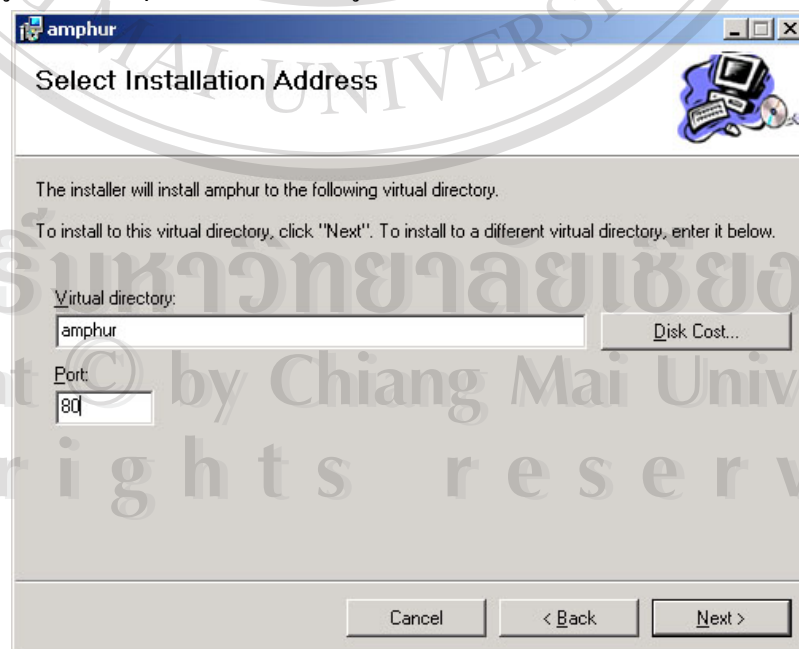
amphur

Select Installation Address

The installer will install amphur to the following virtual directory.

To install to this virtual directory, click "Next". To install to a different virtual directory, enter it below.

Virtual directory:

amphur

Disk Cost...

Port:

80

Cancel

< Back

Next >

AI UNIVERS

รับหาวิทยาลัยเชียง

t © by Chiang Mai Univ

r i g h t s r e s e r v